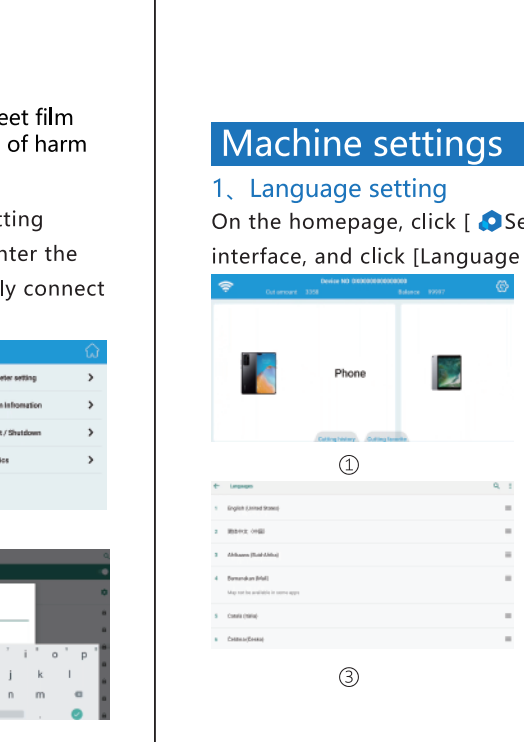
eet film
of harm

tting
nter the
ly connect

eter setting
n Information
t / Shutdown
ics

j k l
n m

Machine settings

1、Language setting

On the homepage, click [ Se
interface, and click [Language

Device NO. 000000000000000
Cut amount 3338 Balance 89567

Phone

Cutting history Cutting favorite

①

Languages

1 English (United States)
2 简体中文 (中国)
3 Afrikaans (Suid-Afrika)
4 Bamanakan (Mali)
May not be available in some apps
5 Català (Italia)
6 Čeština (Česko)

③